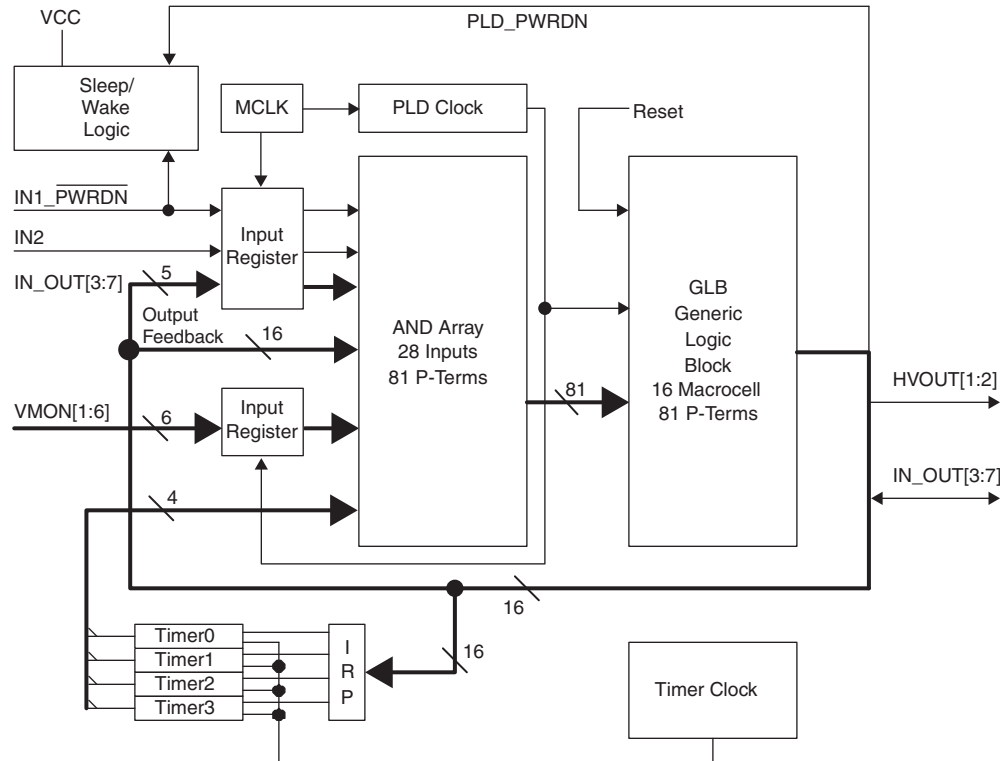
VCC

PLD_PWRDN

Sleep/ Wake Logic

MCLK

PLD Clock

Reset

IN1_$\overline{\text{PWRDN}}$

IN2

Input Register

IN_OUT[3:7]

5

Output Feedback

16

AND Array
28 Inputs
81 P-Terms

GLB
Generic
Logic
Block
16 Macrocell
81 P-Terms

HVOUT[1:2]

VMON[1:6]

6

Input Register

81

IN_OUT[3:7]

4

16

Timer0
Timer1
Timer2
Timer3

I
R
P

16

Timer Clock